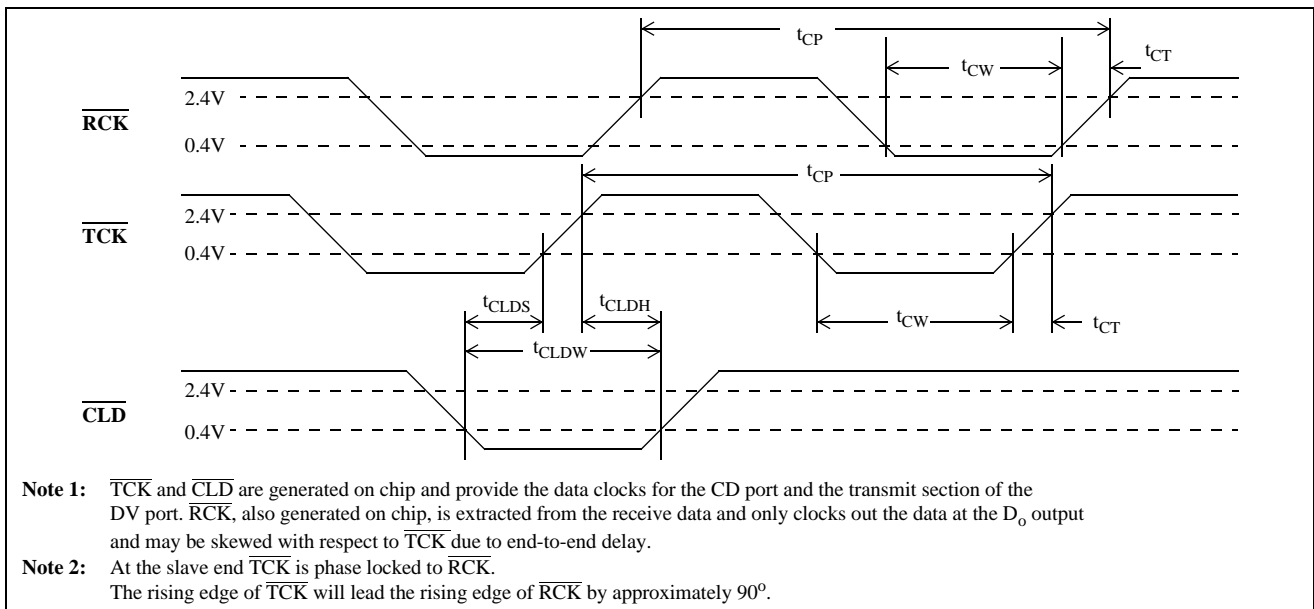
$t_{CP}$

$t_{CW}$

$t_{CT}$

2.4V

$\overline{RCK}$

0.4V

$t_{CP}$

2.4V

$\overline{TCK}$

0.4V

$t_{CLDS}$

$t_{CLDH}$

$t_{CW}$

$t_{CT}$

$t_{CLDW}$

2.4V

$\overline{CLD}$

0.4V

**Note 1:** $\overline{TCK}$ and $\overline{CLD}$ are generated on chip and provide the data clocks for the CD port and the transmit section of the DV port. $\overline{RCK}$, also generated on chip, is extracted from the receive data and only clocks out the data at the $D_o$ output and may be skewed with respect to $\overline{TCK}$ due to end-to-end delay.

**Note 2:** At the slave end $\overline{TCK}$ is phase locked to $\overline{RCK}$.
The rising edge of $\overline{TCK}$ will lead the rising edge of $\overline{RCK}$ by approximately $90^o$.